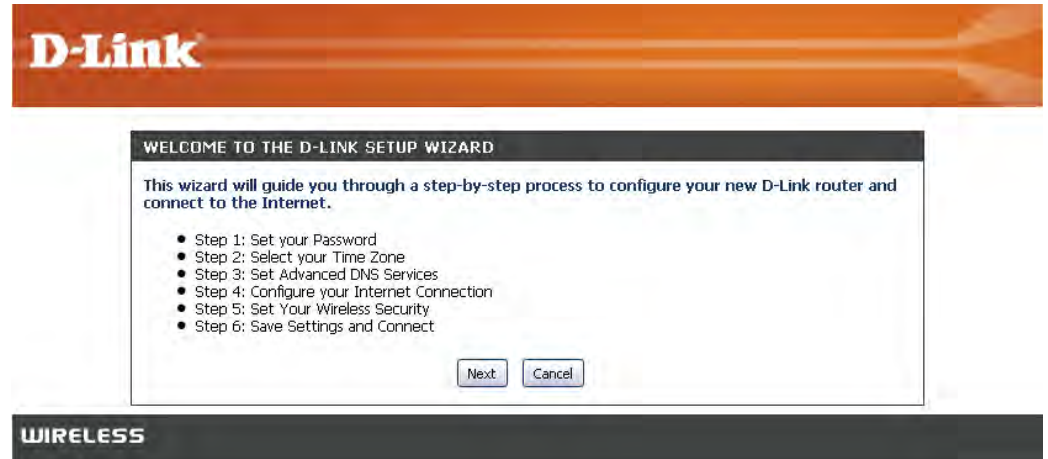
D-Link

WELCOME TO THE D-LINK SETUP WIZARD

This wizard will guide you through a step-by-step process to configure your new D-Link router and connect to the Internet.

- Step 1: Set your Password
- Step 2: Select your Time Zone
- Step 3: Set Advanced DNS Services
- Step 4: Configure your Internet Connection
- Step 5: Set Your Wireless Security
- Step 6: Save Settings and Connect

Next Cancel

WIRELESS